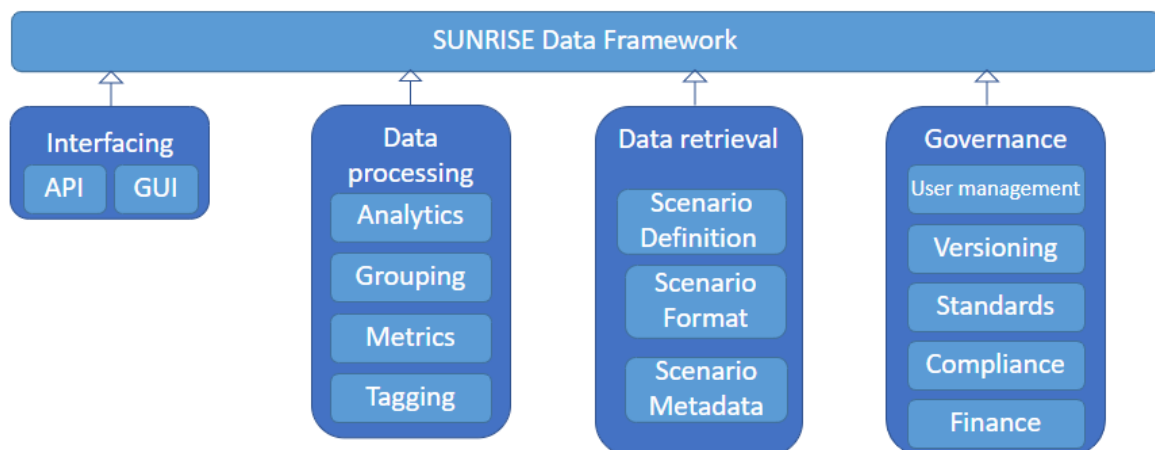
SUNRISE Data Framework

Interfacing
API
GUI

Data processing
Analytics
Grouping
Metrics
Tagging

Data retrieval
Scenario Definition
Scenario Format
Scenario Metadata

Governance
User management
Versioning
Standards
Compliance
Finance